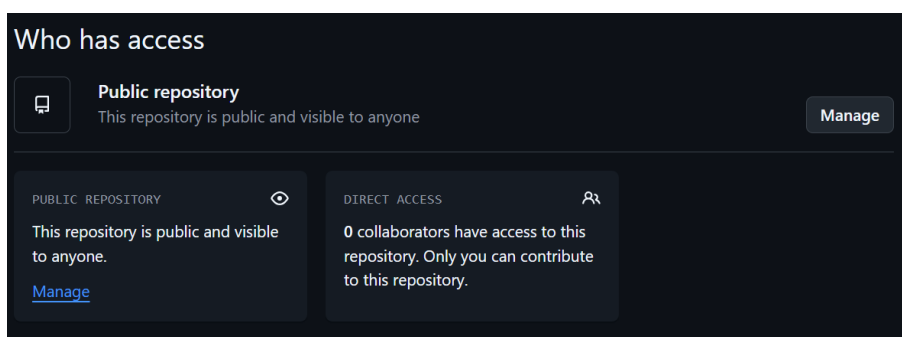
Who has access

Public repository
This repository is public and visible to anyone

Manage

PUBLIC REPOSITORY

This repository is public and visible to anyone.

Manage

DIRECT ACCESS

0 collaborators have access to this repository. Only you can contribute to this repository.